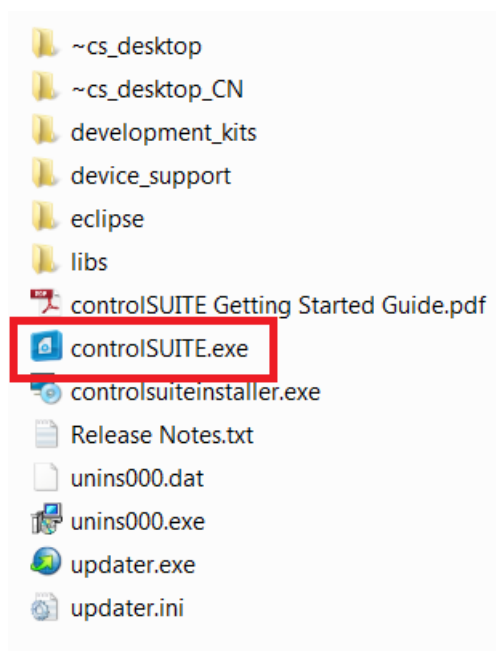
~cs_desktop
~cs_desktop_CN
development_kits
device_support
eclipse
libs
controlSUITE Getting Started Guide.pdf
controlSUITE.exe
controlsuiteinstaller.exe
Release Notes.txt
unins000.dat
unins000.exe
updater.exe
updater.ini